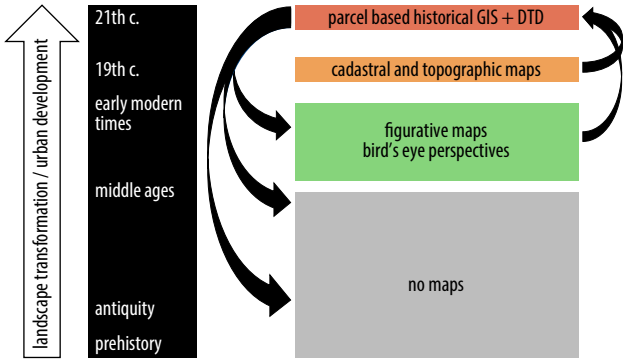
landscape transformation / urban development

21th c.

19th c.

early modern times

middle ages

antiquity

prehistory

parcel based historical GIS + DTD

cadastral and topographic maps

figurative maps
bird's eye perspectives

no maps